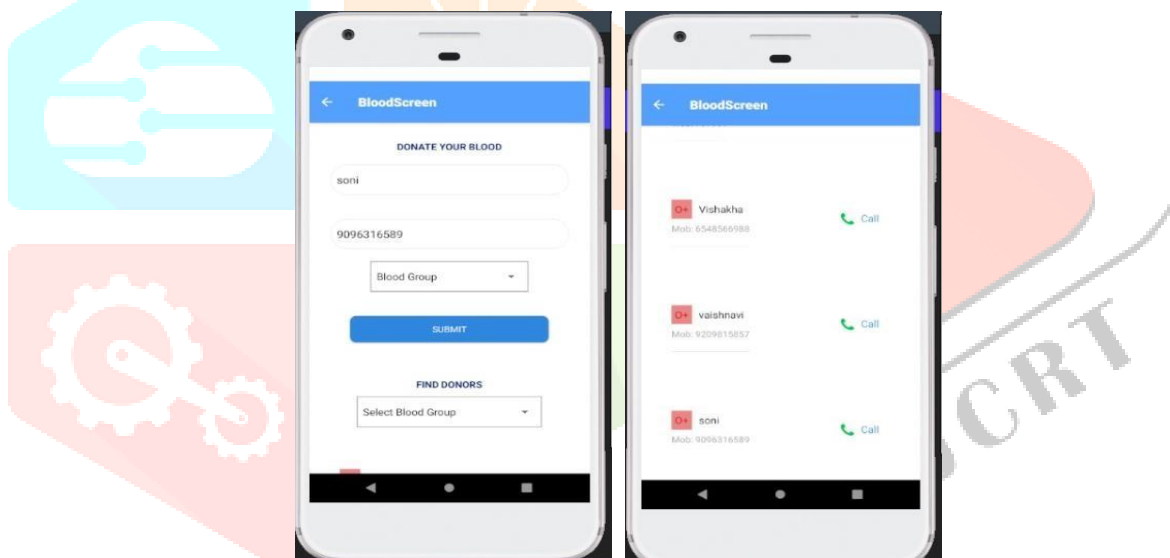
BloodScreen

DONATE YOUR BLOOD

soni

9096316589

Blood Group

SUBMIT

FIND DONORS

Select Blood Group

BloodScreen

O+ Vishakha
Mob: 6548566988
Call

O+ vaishnavi
Mob: 9209815857
Call

O+ soni
Mob: 9096316589
Call

CRT